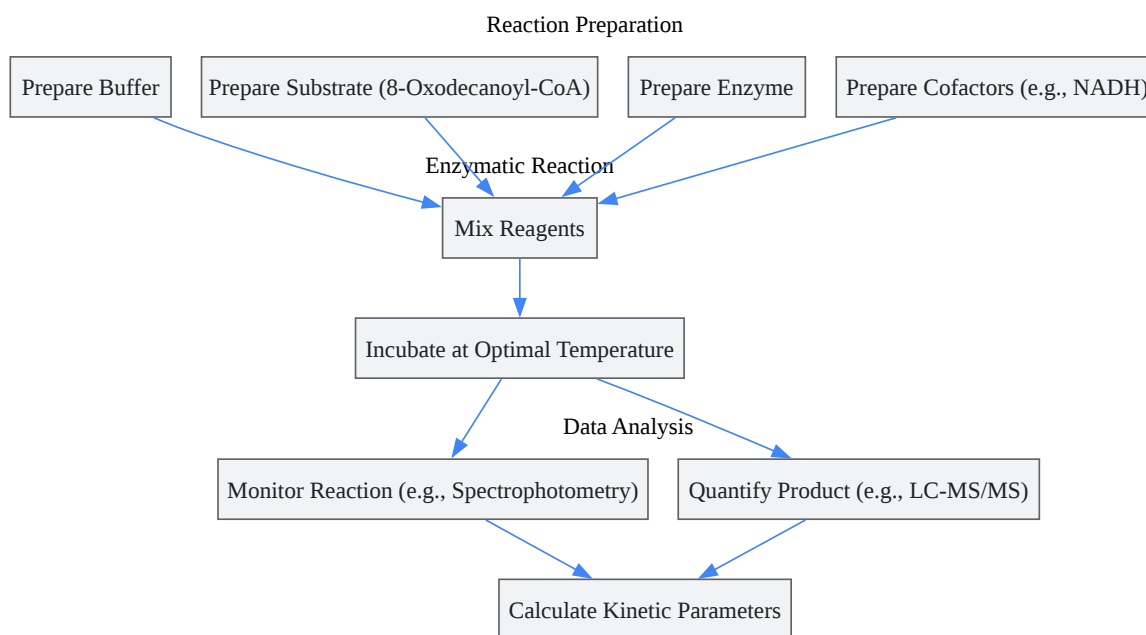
Reaction Preparation

Prepare Buffer

Prepare Substrate (8-Oxodecanoyl-CoA)

Prepare Enzyme

Prepare Cofactors (e.g., NADH)

Enzymatic Reaction

Mix Reagents

Incubate at Optimal Temperature

Data Analysis

Monitor Reaction (e.g., Spectrophotometry)

Quantify Product (e.g., LC-MS/MS)

Calculate Kinetic Parameters